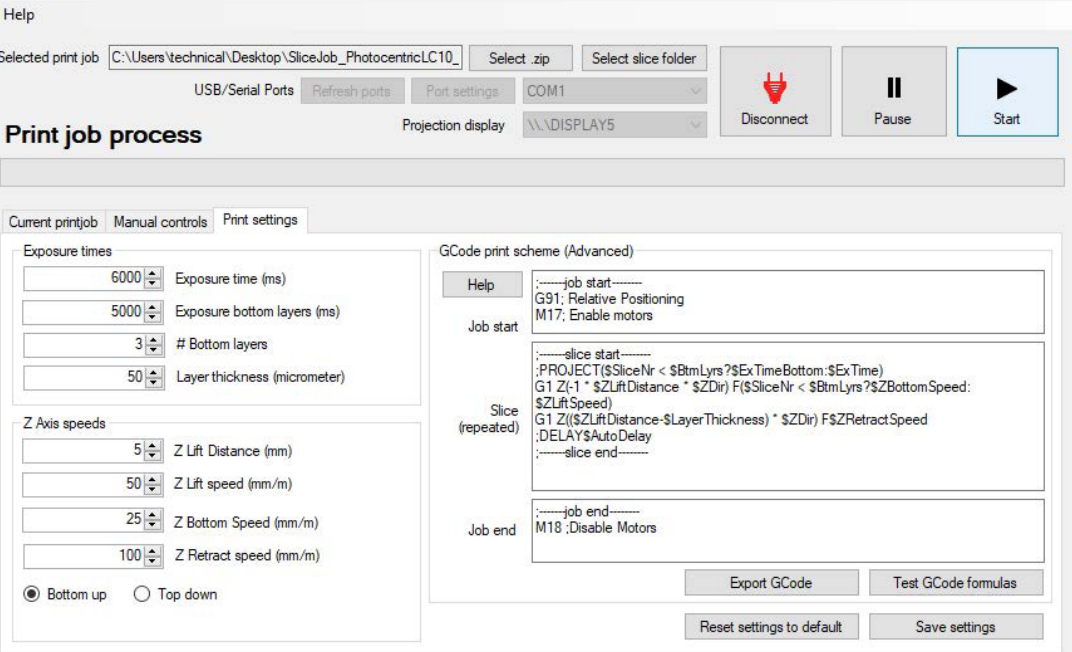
Help

Selected print job C:\Users\technical\Desktop\SliceJob_PhotocentricLC10_ Select .zip Select slice folder

USB/Serial Ports Refresh ports Port settings COM1

Projection display \\.\DISPLAY5

Disconnect Pause Start

Print job process

Current printjob Manual controls Print settings

Exposure times

6000 Exposure time (ms)

5000 Exposure bottom layers (ms)

3 # Bottom layers

50 Layer thickness (micrometer)

Z Axis speeds

5 Z Lift Distance (mm)

50 Z Lift speed (mm/m)

25 Z Bottom Speed (mm/m)

100 Z Retract speed (mm/m)

Bottom up Top down

GCode print scheme (Advanced)

Help

Job start

;------job start--------
G91; Relative Positioning
M17; Enable motors

Slice (repeated)

;------slice start--------
;PROJECT($SliceNr < $BtmLyrs?$ExTimeBottom:$ExTime)
G1 Z(-1 * $ZLiftDistance * $ZDir) F($SliceNr < $BtmLyrs?$ZBottomSpeed:$ZLiftSpeed)
G1 Z(($ZLiftDistance-$LayerThickness) * $ZDir) F$ZRetractSpeed
;DELAY$AutoDelay
;------slice end--------

Job end

;------job end--------
M18 ;Disable Motors

Export GCode Test GCode formulas

Reset settings to default Save settings